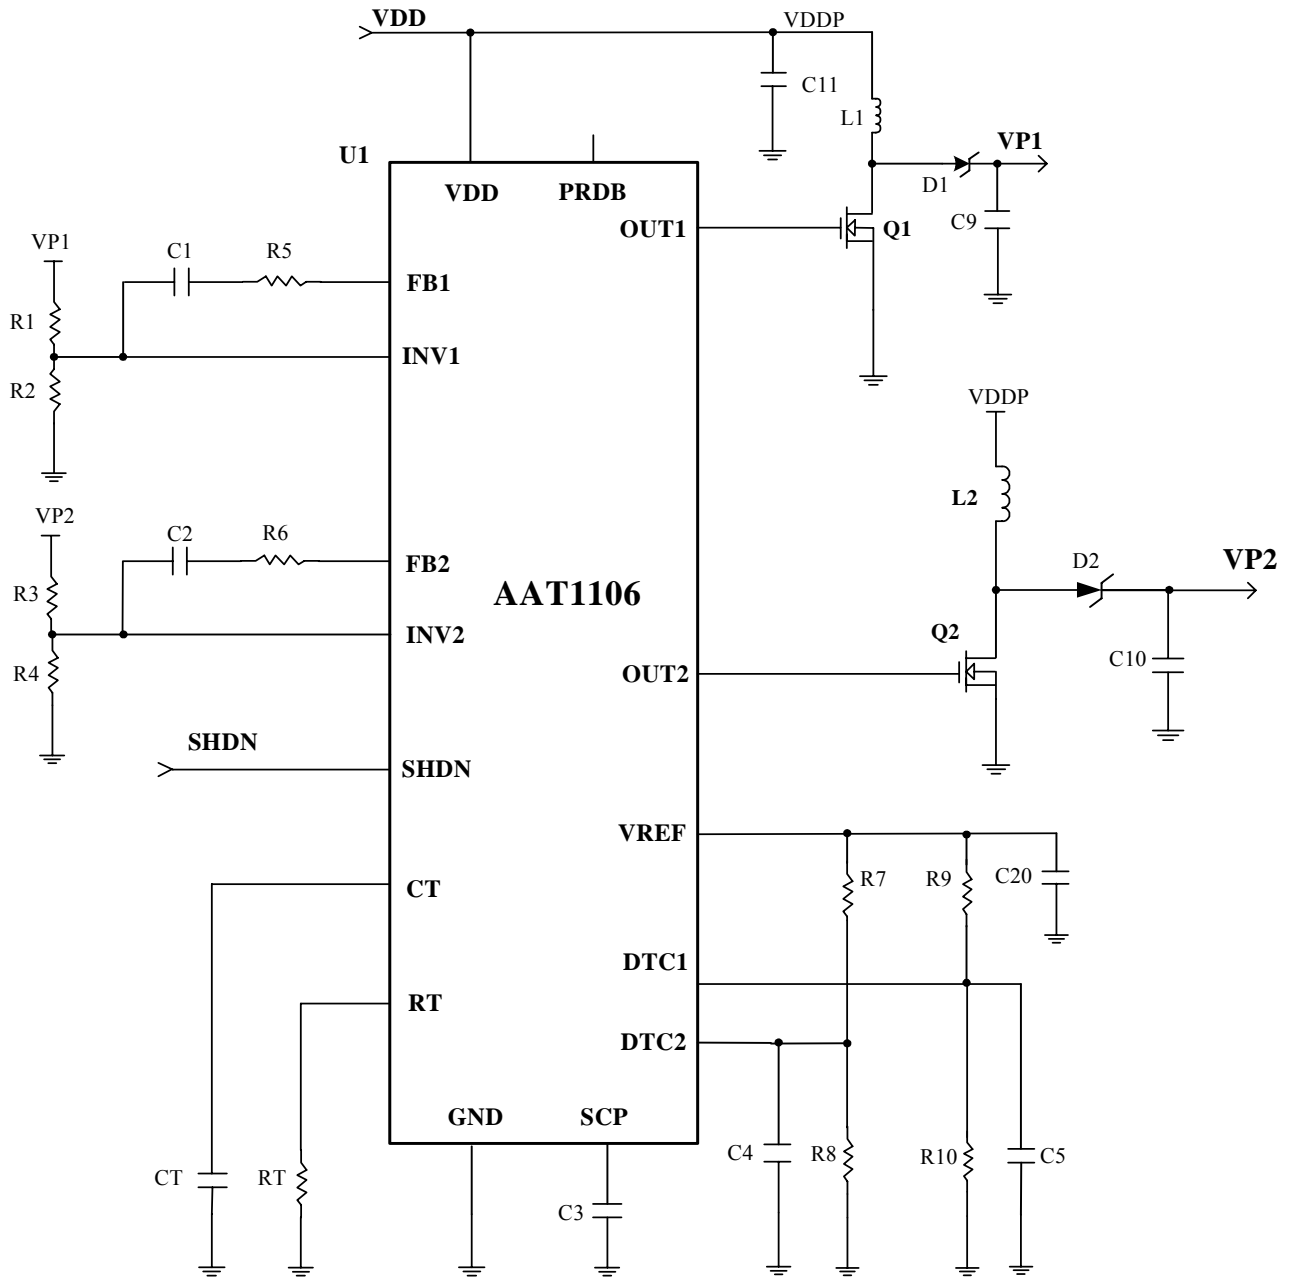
VDD
VDDP
C11
L1
VP1
D1
U1
VDD
PRDB
OUT1
Q1
C9
VP1
C1
R5
FB1
R1
INV1
R2
VDDP
L2
VP2
C2
R6
FB2
D2
VP2
R3
AAT1106
INV2
Q2
C10
R4
OUT2
SHDN
SHDN
VREF
R7
R9
C20
CT
DTC1
RT
DTC2
GND
SCP
C4
R8
R10
C5
CT
RT
C3